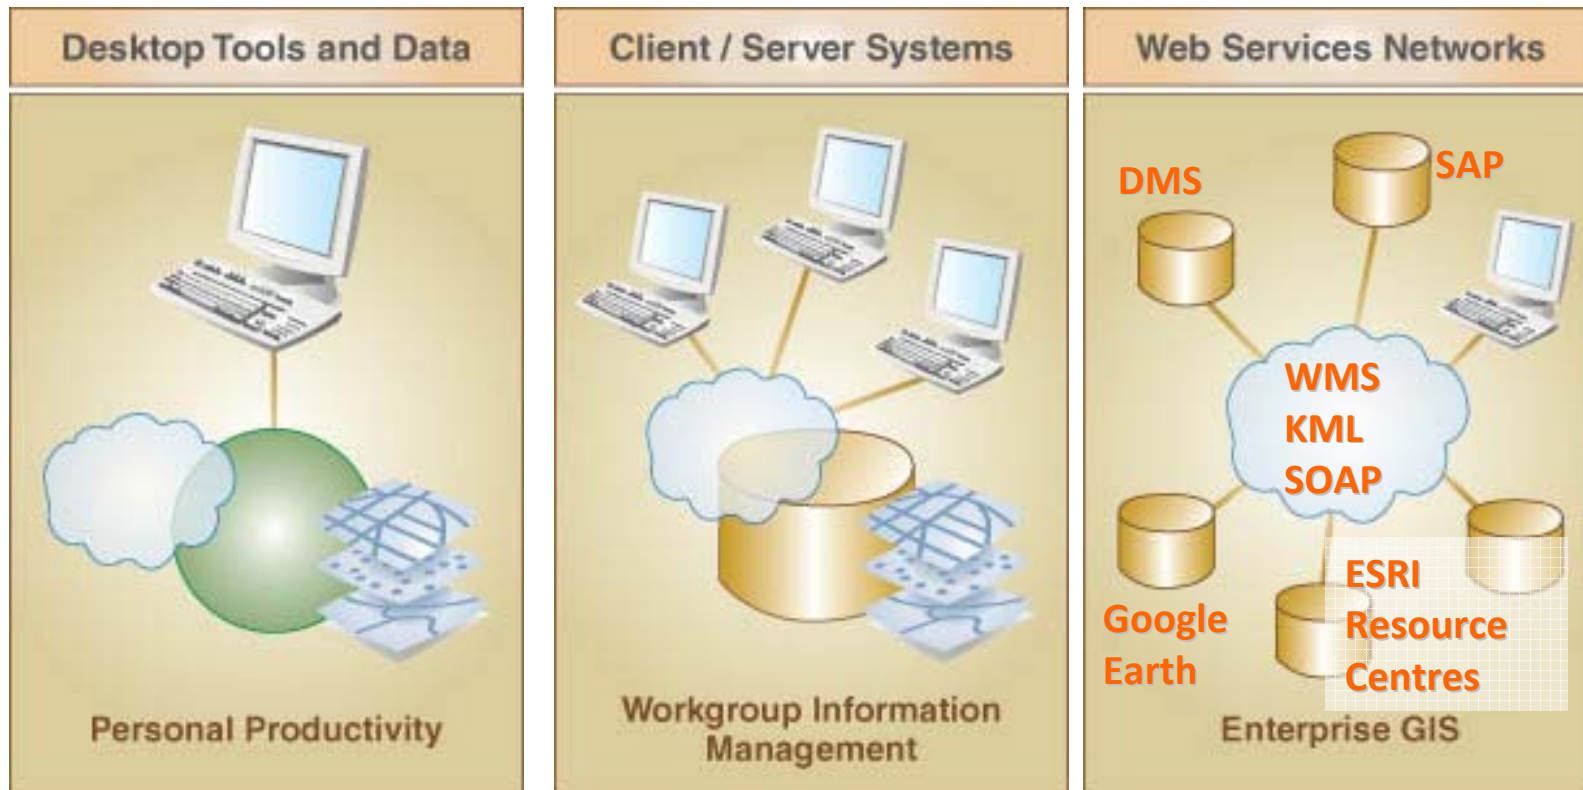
Desktop Tools and Data

Personal Productivity

Client / Server Systems

Workgroup Information Management

Web Services Networks

DMS

SAP

WMS
KML
SOAP

ESRI
Resource
Centres

Google
Earth

Enterprise GIS